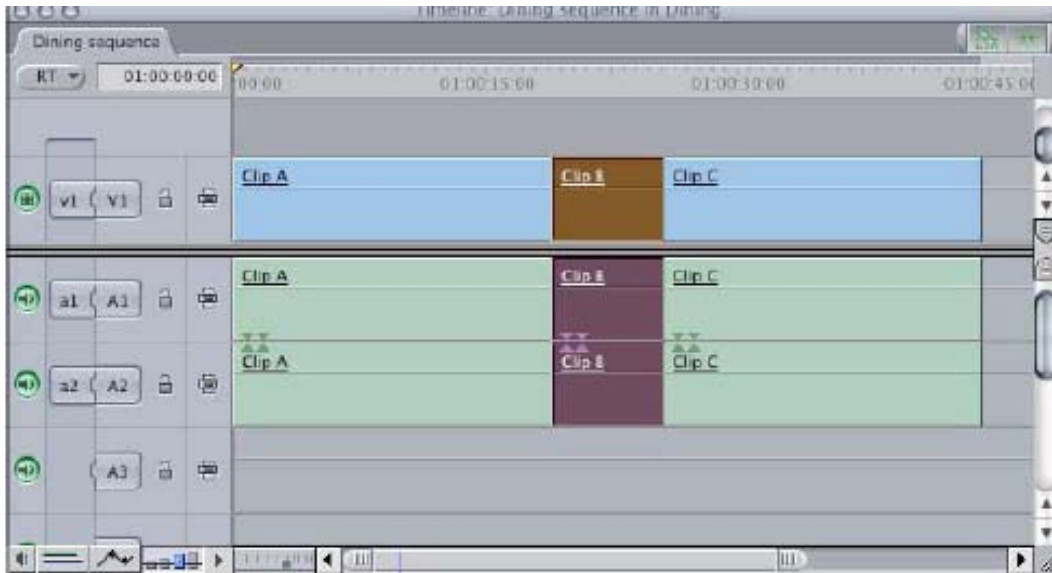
Timeline: Dining Sequence in Dining

Dining sequence

RT

01:00:00:00

00:00

01:00:15:00

01:00:30:00

01:00:45:0

v1

V1

Clip A

Clip B

Clip C

a1

A1

Clip A

Clip B

Clip C

a2

A2

Clip A

Clip B

Clip C

A3